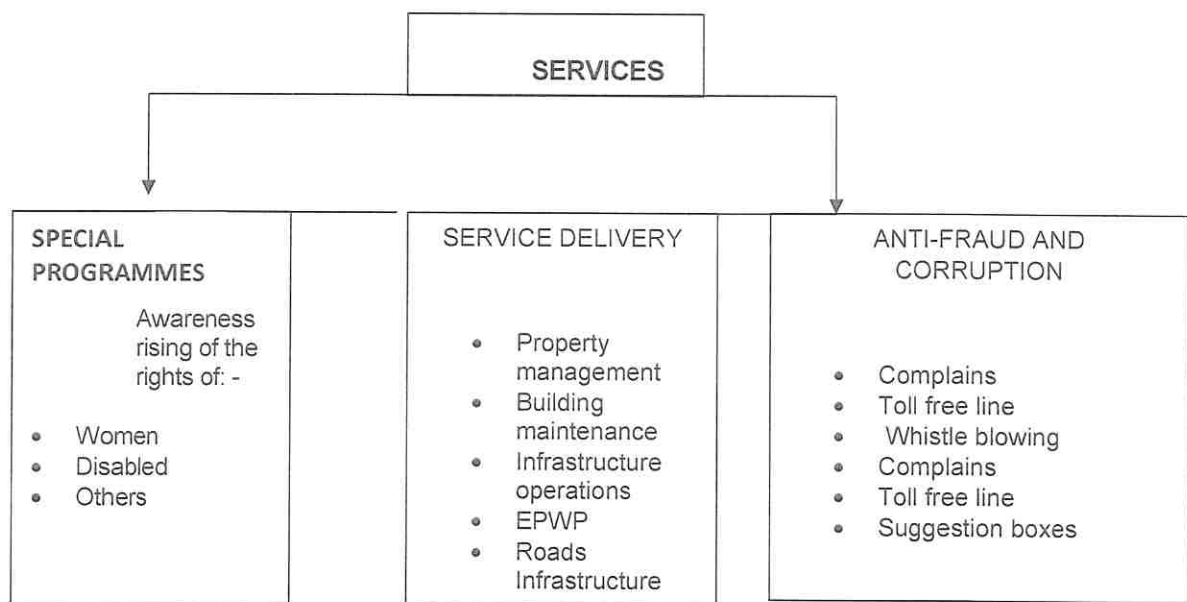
SERVICES

SPECIAL PROGRAMMES

Awareness rising of the rights of: -

- Women
- Disabled
- Others

SERVICE DELIVERY

- Property management
- Building maintenance
- Infrastructure operations
- EPWP
- Roads Infrastructure

ANTI-FRAUD AND CORRUPTION

- Complains
- Toll free line
- Whistle blowing
- Complains
- Toll free line
- Suggestion boxes